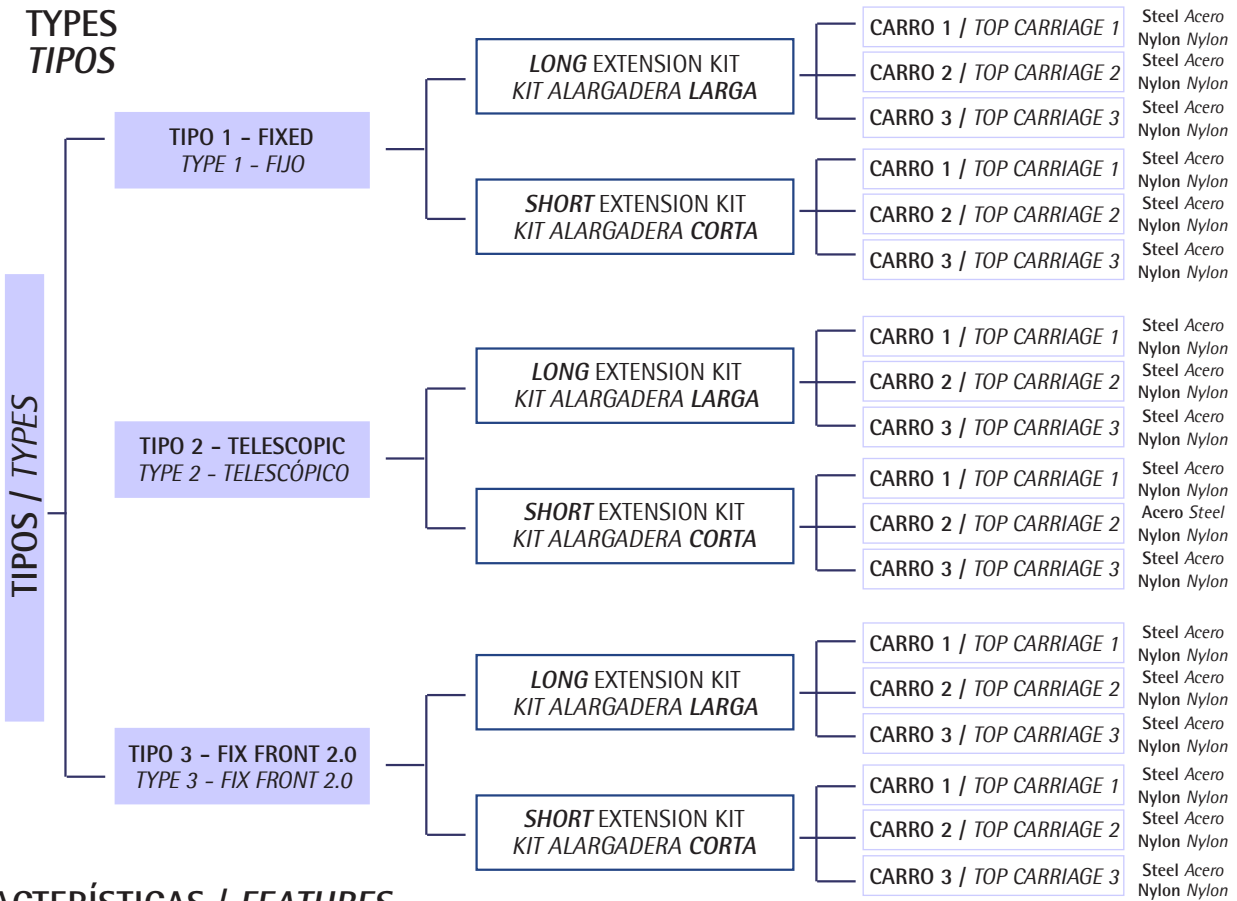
TYPES
TIPOS

TIPOS / TYPES

TIPO 1 - FIXED
TYPE 1 - FIJO

LONG EXTENSION KIT
KIT ALARGADERA LARGA

CARRO 1 / TOP CARRIAGE 1
Steel Acero
Nylon Nylon
CARRO 2 / TOP CARRIAGE 2
Steel Acero
Nylon Nylon
CARRO 3 / TOP CARRIAGE 3
Steel Acero
Nylon Nylon

SHORT EXTENSION KIT
KIT ALARGADERA CORTA

CARRO 1 / TOP CARRIAGE 1
Steel Acero
Nylon Nylon
CARRO 2 / TOP CARRIAGE 2
Steel Acero
Nylon Nylon
CARRO 3 / TOP CARRIAGE 3
Steel Acero
Nylon Nylon

TIPO 2 - TELESCOPIC
TYPE 2 - TELESCÓPICO

LONG EXTENSION KIT
KIT ALARGADERA LARGA

CARRO 1 / TOP CARRIAGE 1
Steel Acero
Nylon Nylon
CARRO 2 / TOP CARRIAGE 2
Steel Acero
Nylon Nylon
CARRO 3 / TOP CARRIAGE 3
Steel Acero
Nylon Nylon

SHORT EXTENSION KIT
KIT ALARGADERA CORTA

CARRO 1 / TOP CARRIAGE 1
Steel Acero
Nylon Nylon
CARRO 2 / TOP CARRIAGE 2
Acero Steel
Nylon Nylon
CARRO 3 / TOP CARRIAGE 3
Steel Acero
Nylon Nylon

TIPO 3 - FIX FRONT 2.0
TYPE 3 - FIX FRONT 2.0

LONG EXTENSION KIT
KIT ALARGADERA LARGA

CARRO 1 / TOP CARRIAGE 1
Steel Acero
Nylon Nylon
CARRO 2 / TOP CARRIAGE 2
Steel Acero
Nylon Nylon
CARRO 3 / TOP CARRIAGE 3
Steel Acero
Nylon Nylon

SHORT EXTENSION KIT
KIT ALARGADERA CORTA

CARRO 1 / TOP CARRIAGE 1
Steel Acero
Nylon Nylon
CARRO 2 / TOP CARRIAGE 2
Steel Acero
Nylon Nylon
CARRO 3 / TOP CARRIAGE 3
Steel Acero
Nylon Nylon

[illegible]ACTERÍSTICAS / FEATURES